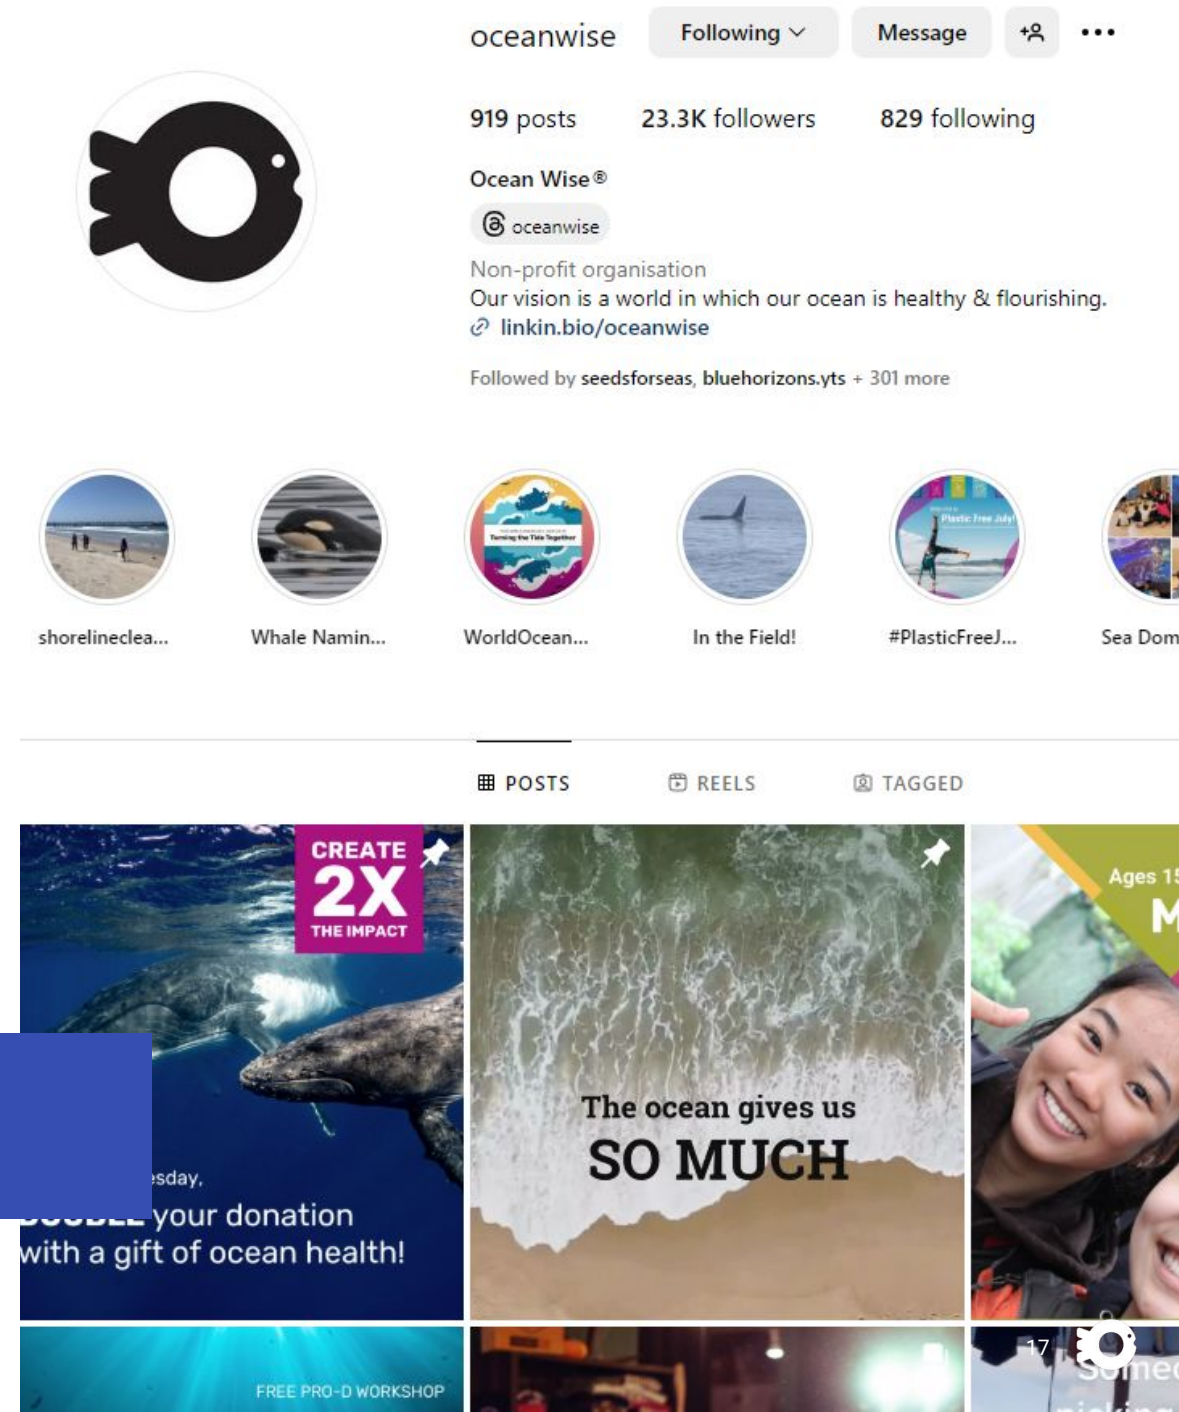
oceanwise Following Message

919 posts 23.3K followers 829 following

Ocean Wise®

oceanwise

Non-profit organisation

Our vision is a world in which our ocean is healthy & flourishing.

linkin.bio/oceanwise

Followed by seedsforseas, bluehorizons.yts + 301 more

shorelineclea...

Whale Namin...

WorldOcean...

In the Field!

#PlasticFreeJ...

Sea Dom

POSTS REELS TAGGED

CREATE 2X THE IMPACT

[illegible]sday, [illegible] your donation with a gift of ocean health!

The ocean gives us SO MUCH

Ages 15 M

FREE PRO-D WORKSHOP

17

Someo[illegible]